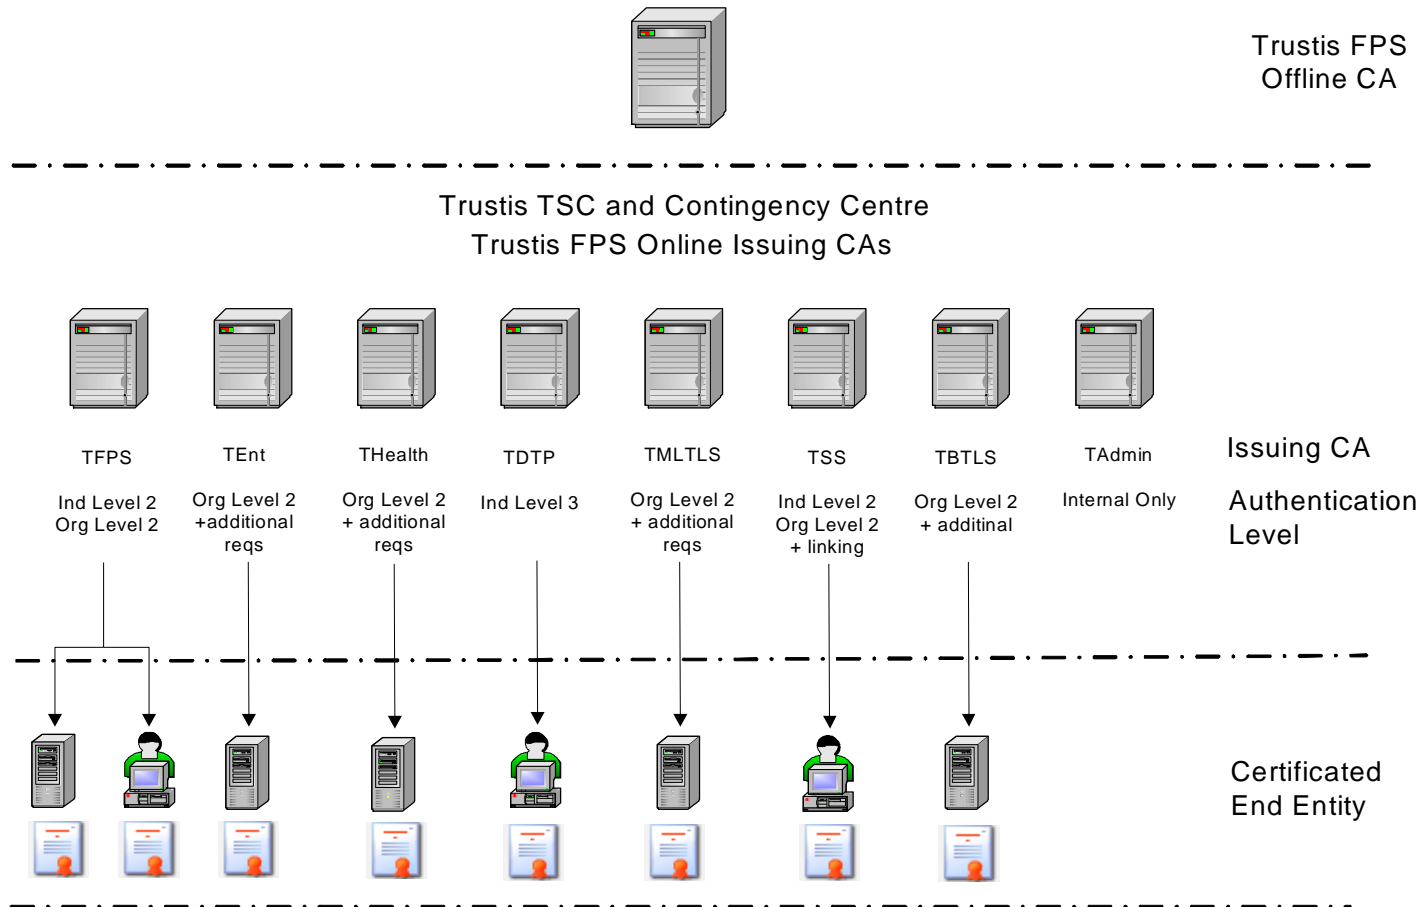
Trustis FPS Offline CA

Trustis TSC and Contingency Centre
Trustis FPS Online Issuing CAs

TFPS

Ind Level 2
Org Level 2

TEnt

Org Level 2
+additional reqs

THealth

Org Level 2
+ additional reqs

TDTP

Ind Level 3

TMLTLS

Org Level 2
+ additional reqs

TSS

Ind Level 2
Org Level 2
+ linking

TBTLS

Org Level 2
+ additinal

TAdmin

Internal Only

Issuing CA

Authentication Level

Certificated End Entity